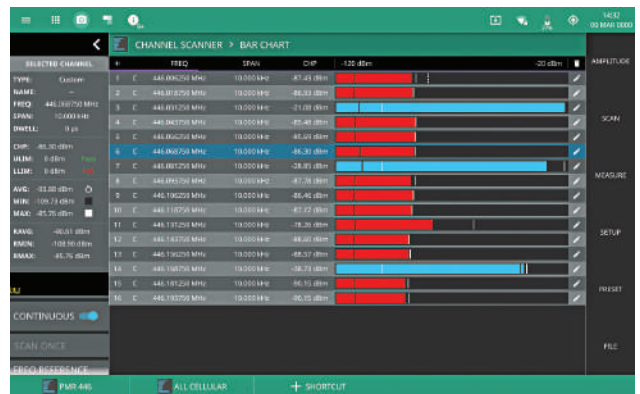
14:02
00 MAR 0000

CHANNEL SCANNER > BAR CHART

SELECTED CHANNEL
TYPE: Custom
NAME: --
FREQ: 446.068750 MHz
SPAN: 10.000 kHz
DWELL: 0 µs

CHP: -86.30 dBm
ULIM: 0 dBm PASS
LLIM: 0 dBm FAIL

AVG: -93.88 dBm
MIN: -109.73 dBm
MAX: -85.76 dBm

RAVG: -90.61 dBm
RMIN: -108.90 dBm
RMAX: -85.76 dBm

CONTINUOUS
SCAN ONCE
FREQ REFERENCE

| # | | FREQ | SPAN | CHP | -120 dBm -20 dBm |
|---|---|---|---|---|---|
| 1 | C | 446.006250 MHz | 10.000 kHz | -87.45 dBm | |
| 2 | C | 446.018750 MHz | 10.000 kHz | -86.03 dBm | |
| 3 | C | 446.031250 MHz | 10.000 kHz | -21.00 dBm | |
| 4 | C | 446.043750 MHz | 10.000 kHz | -85.48 dBm | |
| 5 | C | 446.056250 MHz | 10.000 kHz | -85.69 dBm | |
| 6 | C | 446.068750 MHz | 10.000 kHz | -86.30 dBm | |
| 7 | C | 446.081250 MHz | 10.000 kHz | -28.85 dBm | |
| 8 | C | 446.093750 MHz | 10.000 kHz | -87.78 dBm | |
| 9 | C | 446.106250 MHz | 10.000 kHz | -86.46 dBm | |
| 10 | C | 446.118750 MHz | 10.000 kHz | -87.77 dBm | |
| 11 | C | 446.131250 MHz | 10.000 kHz | -78.26 dBm | |
| 12 | C | 446.143750 MHz | 10.000 kHz | -88.00 dBm | |
| 13 | C | 446.156250 MHz | 10.000 kHz | -88.57 dBm | |
| 14 | C | 446.168750 MHz | 10.000 kHz | -38.78 dBm | |
| 15 | C | 446.181250 MHz | 10.000 kHz | -90.15 dBm | |
| 16 | C | 446.193750 MHz | 10.000 kHz | -90.15 dBm | |

AMPLITUDE
SCAN
MEASURE
SETUP
PRESET
FILE

PMR 446
ALL CELLULAR
+ SHORTCUT